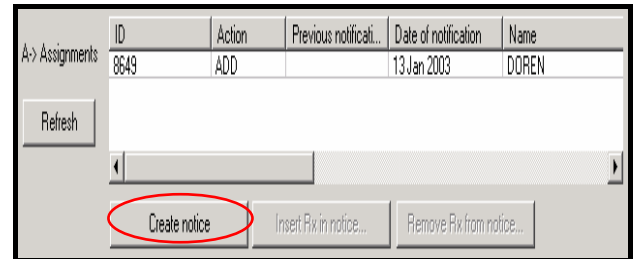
A-> Assignments

Refresh

| ID | Action | Previous notificati... | Date of notification | Name |
|---|---|---|---|---|
| 8649 | ADD | | 13 Jan 2003 | DOREN |

Create notice

Insert Rx in notice...

Remove Rx from notice...